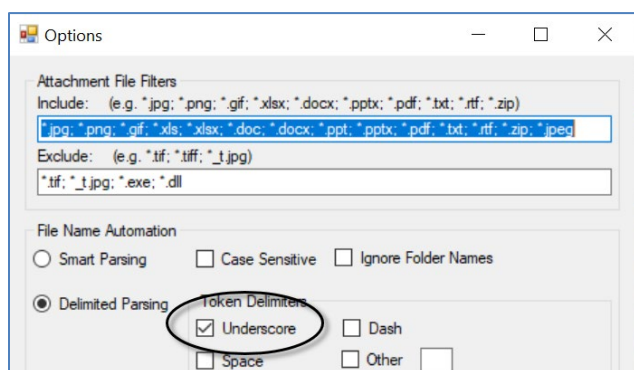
Options

Attachment File Filters

Include: (e.g. *.jpg; *.png; *.gif; *.xlsx; *.docx; *.pptx; *.pdf; *.txt; *.rtf; *.zip)

*.jpg; *.png; *.gif; *.xls; *.xlsx; *.doc; *.docx; *.ppt; *.pptx; *.pdf; *.txt; *.rtf; *.zip; *.jpeg

Exclude: (e.g. *.tif; *.tiff; *_t.jpg)

*.tif; *_t.jpg; *.exe; *.dll

File Name Automation

Smart Parsing

Case Sensitive

Ignore Folder Names

Delimited Parsing

Token Delimiters

Underscore

Dash

Space

Other